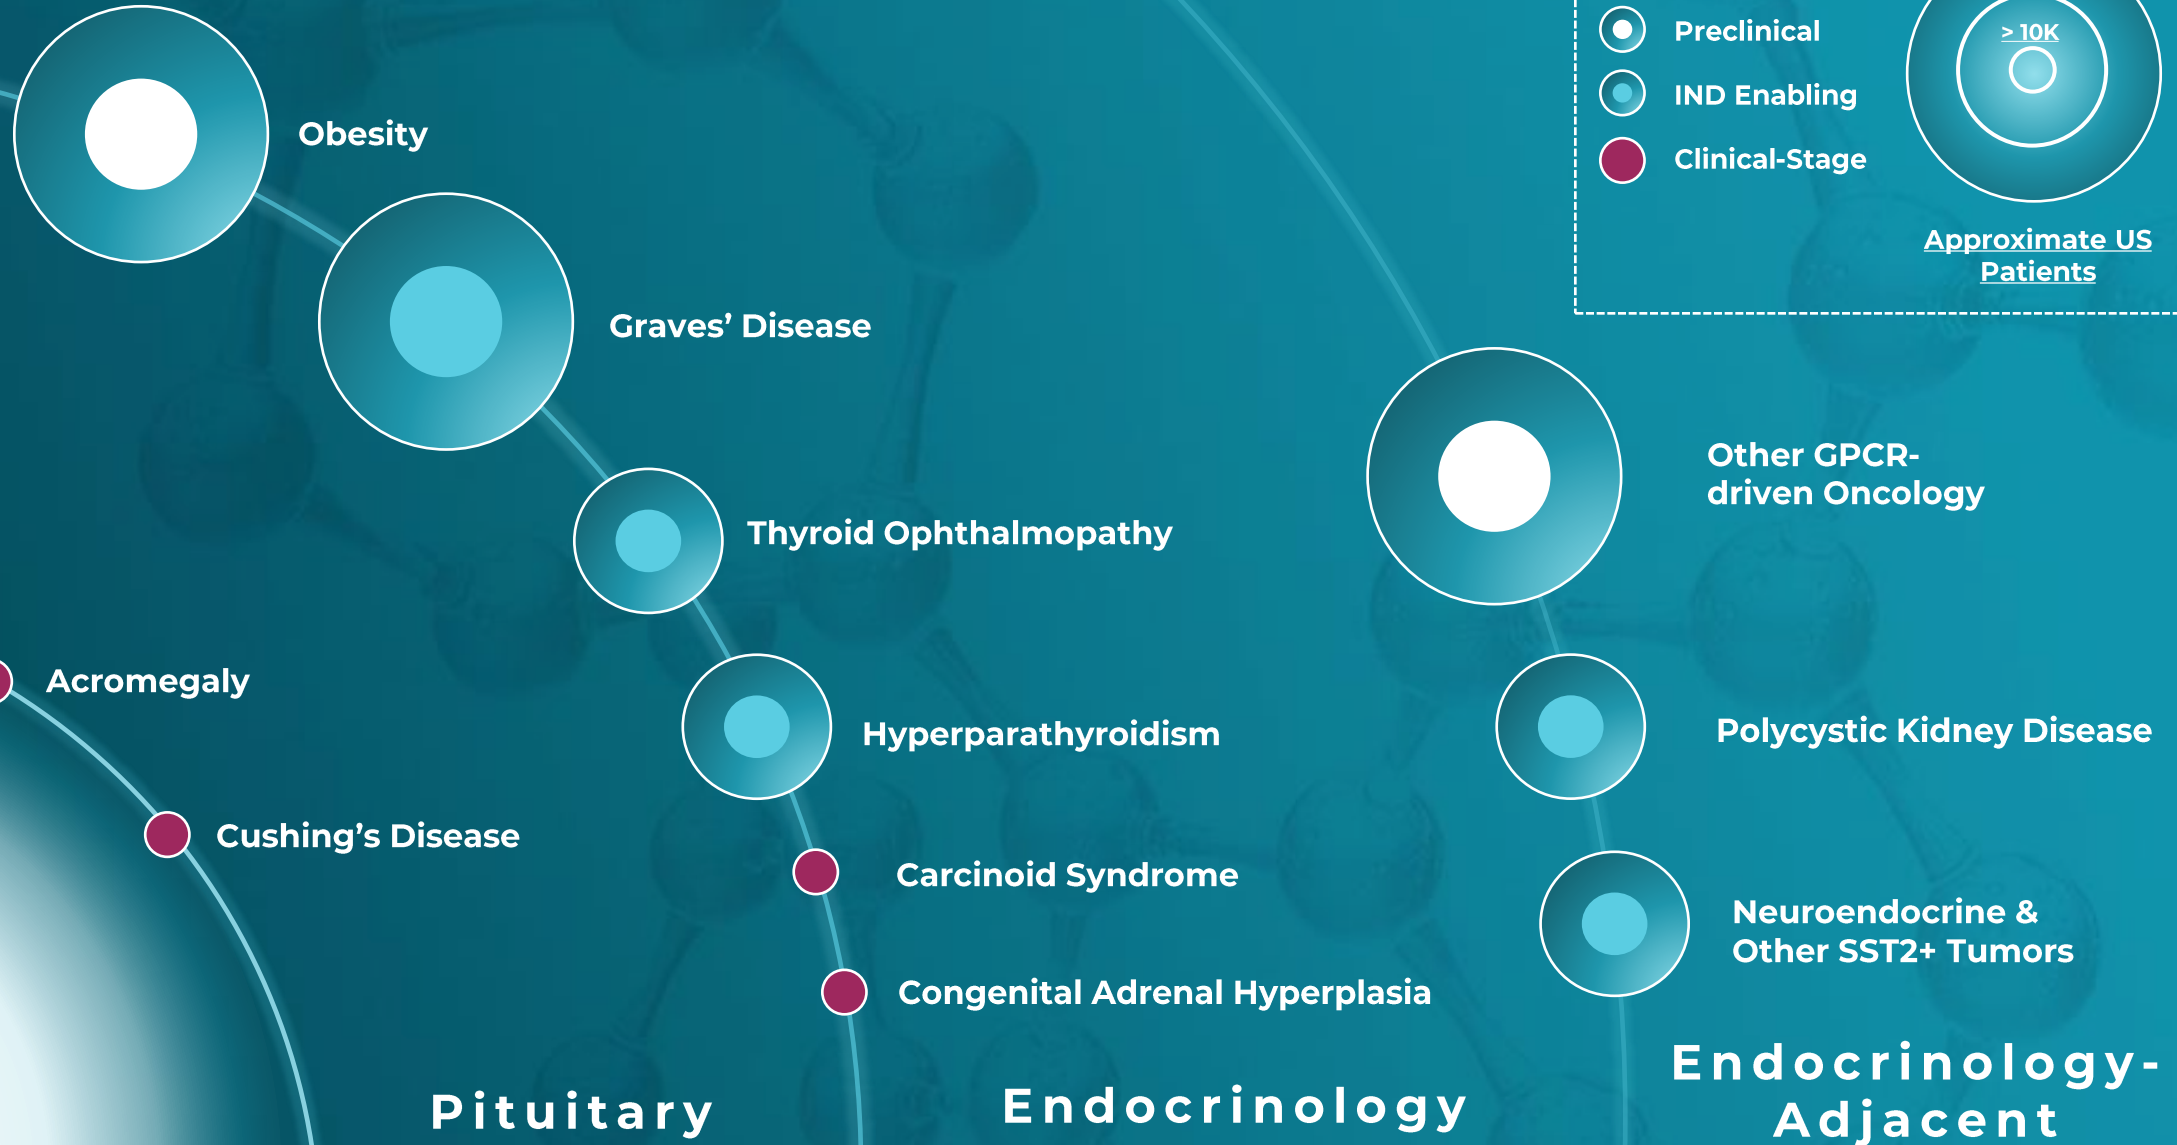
Preclinical

IND Enabling

Clinical-Stage

> 10K

Approximate US Patients

Obesity

Graves' Disease

Thyroid Ophthalmopathy

Other GPCR-driven Oncology

Acromegaly

Hyperparathyroidism

Polycystic Kidney Disease

Cushing's Disease

Carcinoid Syndrome

Neuroendocrine & Other SST2+ Tumors

Congenital Adrenal Hyperplasia

Pituitary

Endocrinology

Endocrinology-Adjacent